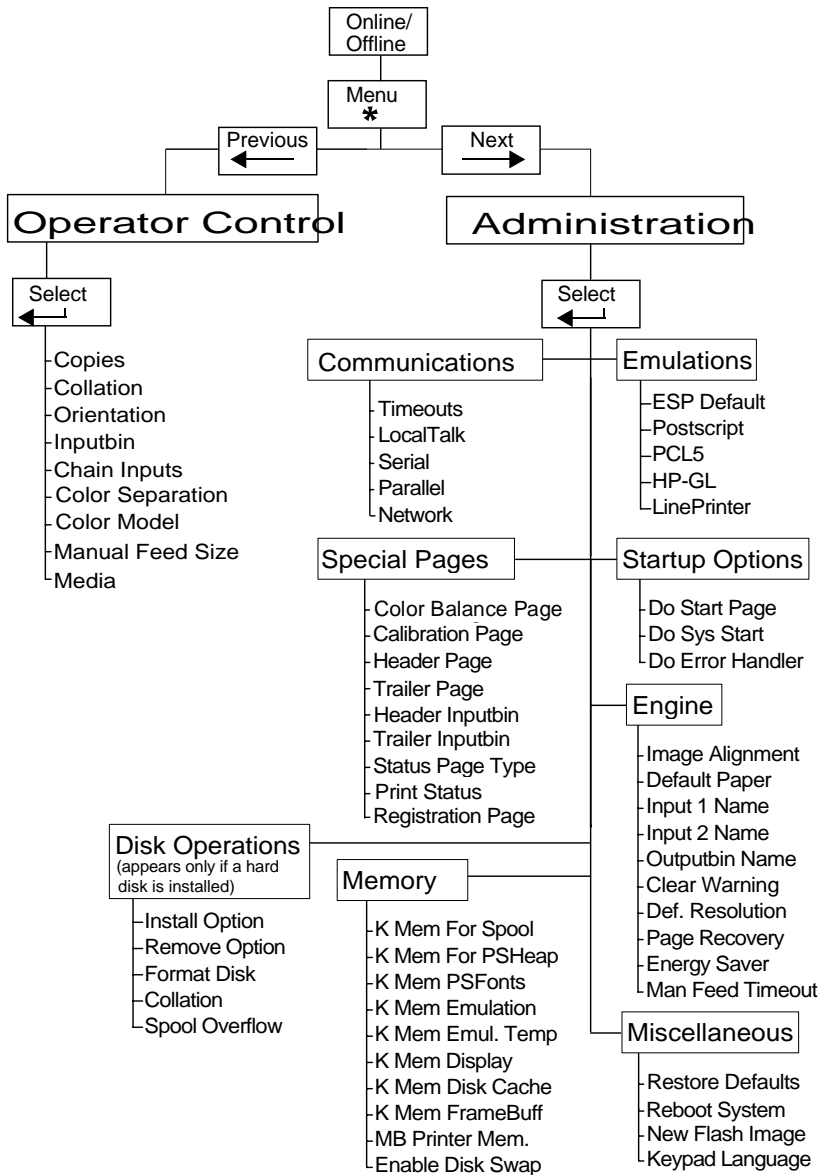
Online/
Offline

Menu
*

Previous

Next

Operator Control

Administration

Select

Copies
Collation
Orientation
Inputbin
Chain Inputs
Color Separation
Color Model
Manual Feed Size
Media

Select

Communications

Timeouts
LocalTalk
Serial
Parallel
Network

Emulations

ESP Default
Postscript
PCL5
HP-GL
LinePrinter

Special Pages

Color Balance Page
Calibration Page
Header Page
Trailer Page
Header Inputbin
Trailer Inputbin
Status Page Type
Print Status
Registration Page

Startup Options

Do Start Page
Do Sys Start
Do Error Handler

Engine

Image Alignment
Default Paper
Input 1 Name
Input 2 Name
Outputbin Name
Clear Warning
Def. Resolution
Page Recovery
Energy Saver
Man Feed Timeout

Disk Operations
(appears only if a hard disk is installed)

Install Option
Remove Option
Format Disk
Collation
Spool Overflow

Memory

K Mem For Spool
K Mem For PSHeap
K Mem PSFonts
K Mem Emulation
K Mem Emul. Temp
K Mem Display
K Mem Disk Cache
K Mem FrameBuff
MB Printer Mem.
Enable Disk Swap

Miscellaneous

Restore Defaults
Reboot System
New Flash Image
Keypad Language